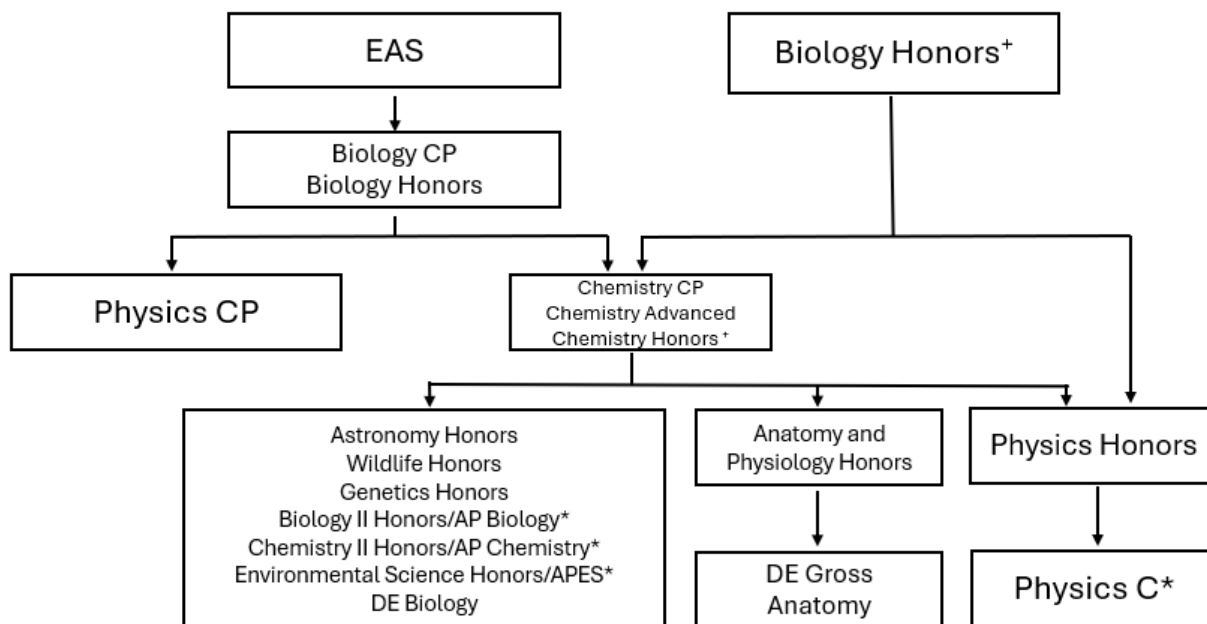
EAS

Biology Honors⁺

Biology CP
Biology Honors

Physics CP

Chemistry CP
Chemistry Advanced
Chemistry Honors⁺

Astronomy Honors
Wildlife Honors
Genetics Honors
Biology II Honors/AP Biology*
Chemistry II Honors/AP Chemistry*
Environmental Science Honors/APES*
DE Biology

Anatomy and Physiology Honors

DE Gross Anatomy

Physics Honors

Physics C*